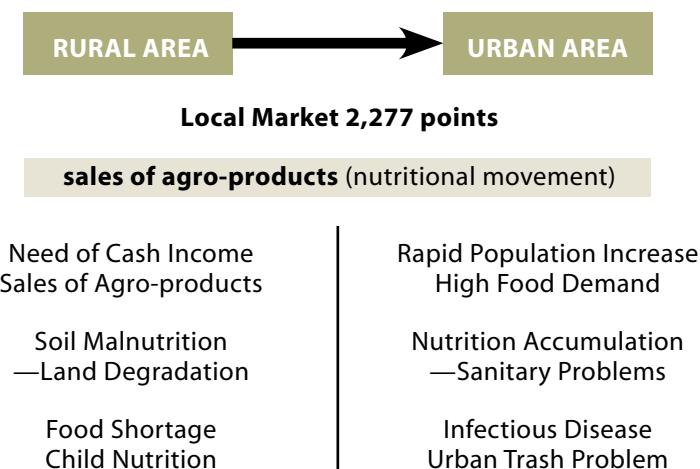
RURAL AREA

URBAN AREA

Local Market 2,277 points

sales of agro-products (nutritional movement)

Need of Cash Income
Sales of Agro-products

Soil Malnutrition
—Land Degradation

Food Shortage
Child Nutrition

Rapid Population Increase
High Food Demand

Nutrition Accumulation
—Sanitary Problems

Infectious Disease
Urban Trash Problem